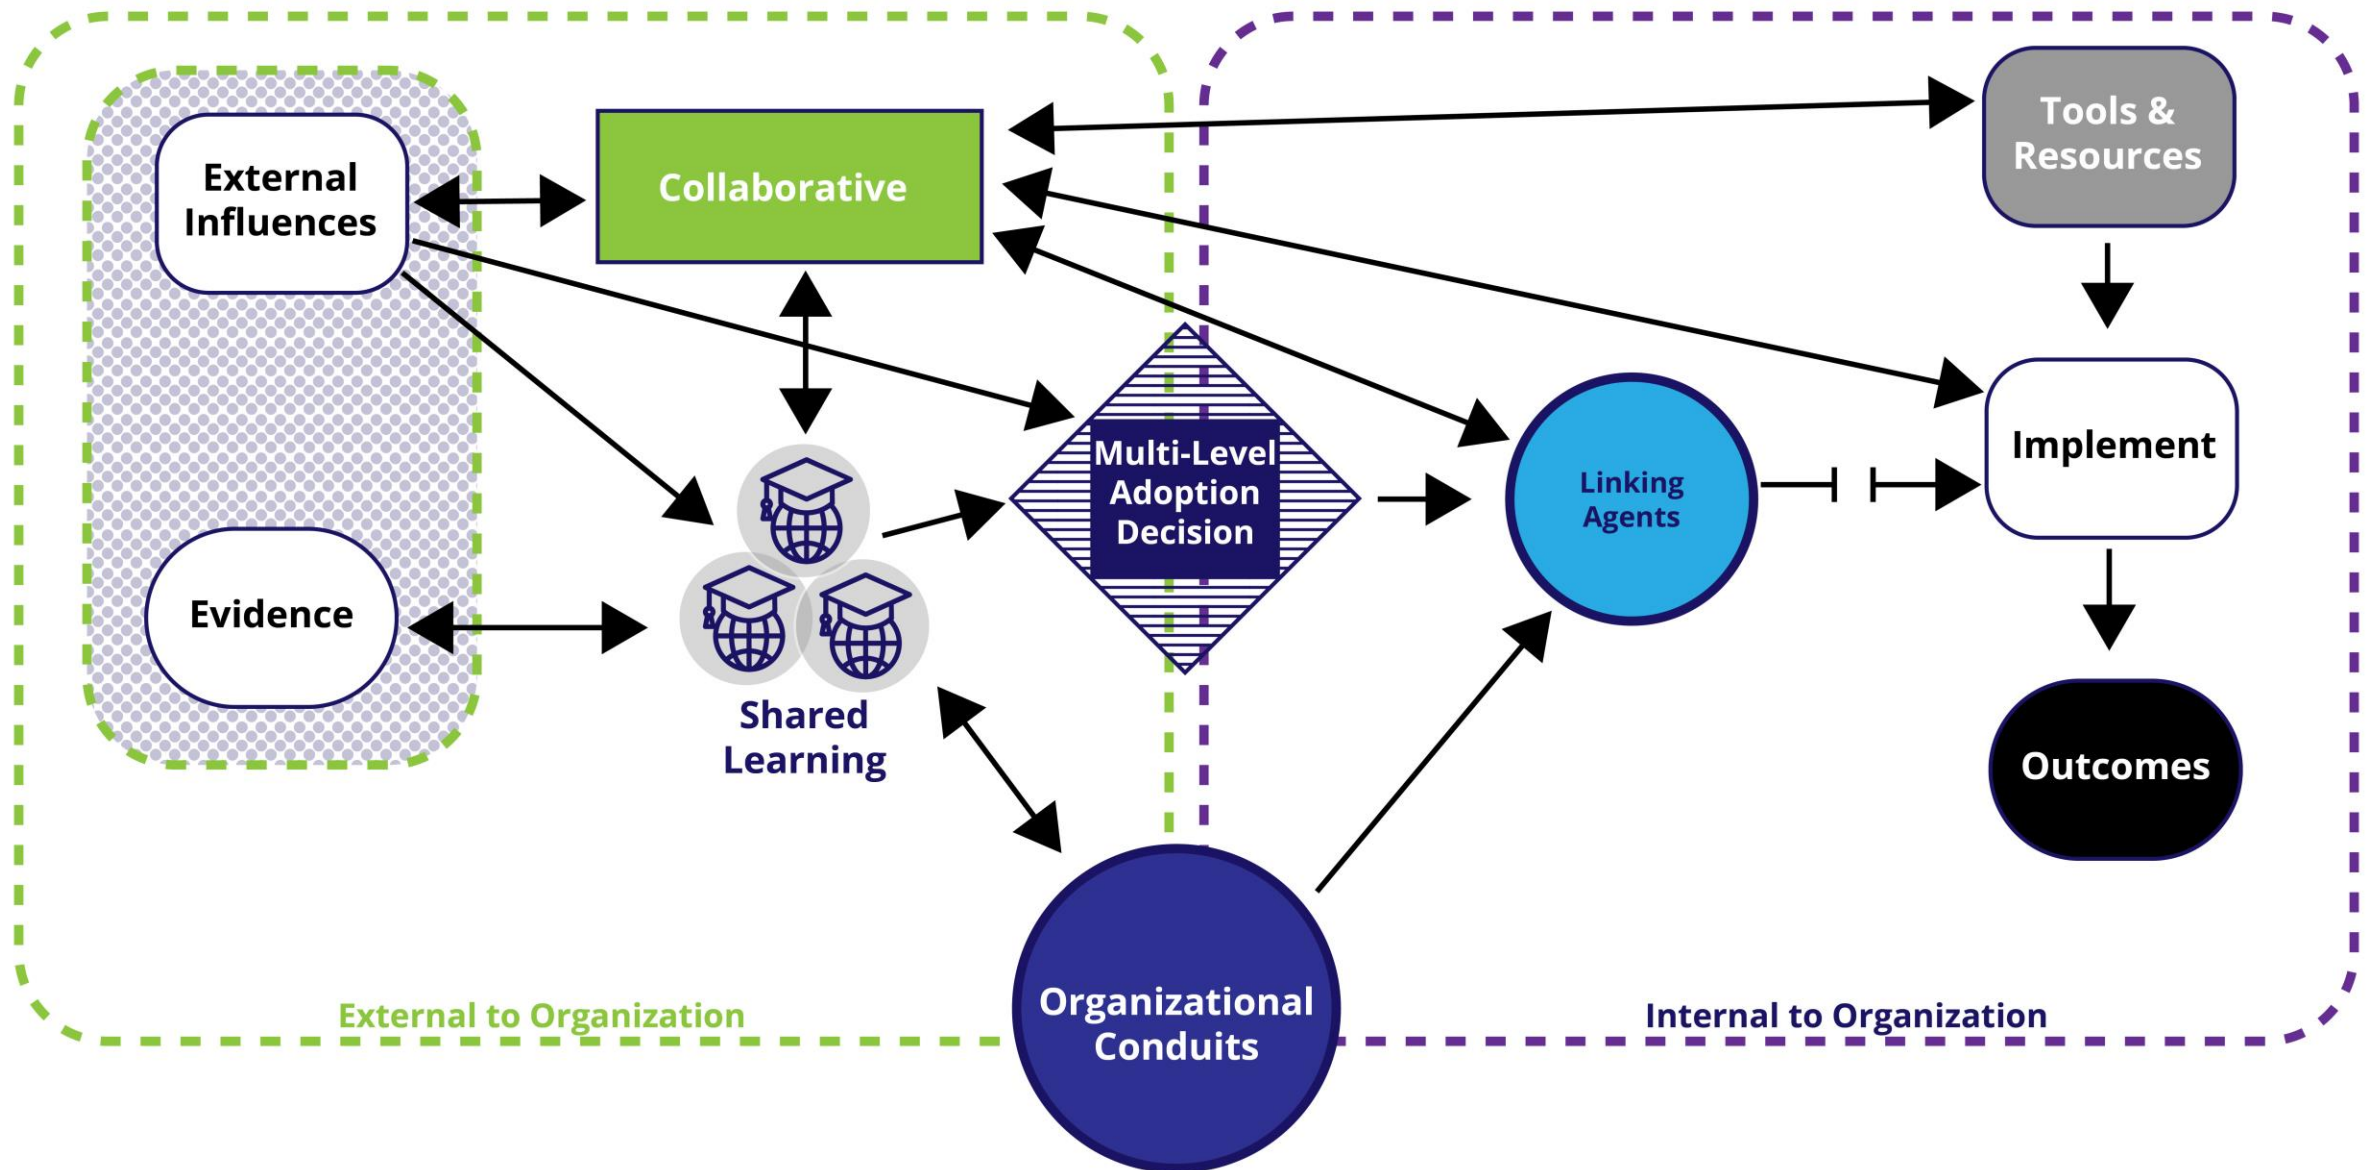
External Influences

Collaborative

Tools & Resources

Implement

Multi-Level Adoption Decision

Linking Agents

Evidence

Shared Learning

Outcomes

Organizational Conduits

External to Organization

Internal to Organization